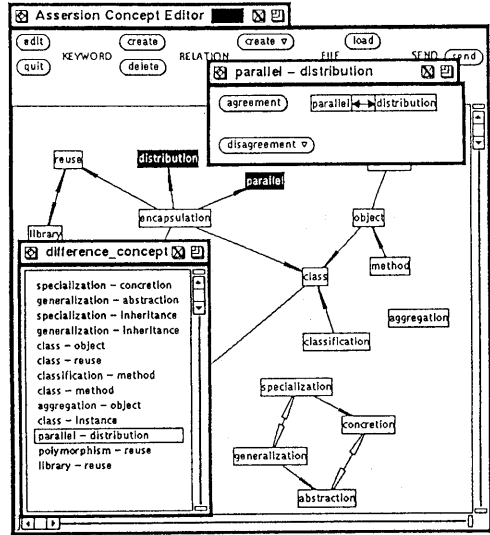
Assersion Concept Editor

edit
create
create ▽
load
quit
KEYWORD
delete
RELATION
FILE
SEND
send

parallel - distribution

agreement
parallel
distribution
disagreement ▽

reuse
distribution
parallel
library
encapsulation
object
method
class
aggregation
classification
specialization
concretion
generalization
abstraction

difference_concept

specialization - concretion
generalization - abstraction
specialization - inheritance
generalization - inheritance
class - object
class - reuse
classification - method
class - method
aggregation - object
class - instance
parallel - distribution
polymorphism - reuse
library - reuse